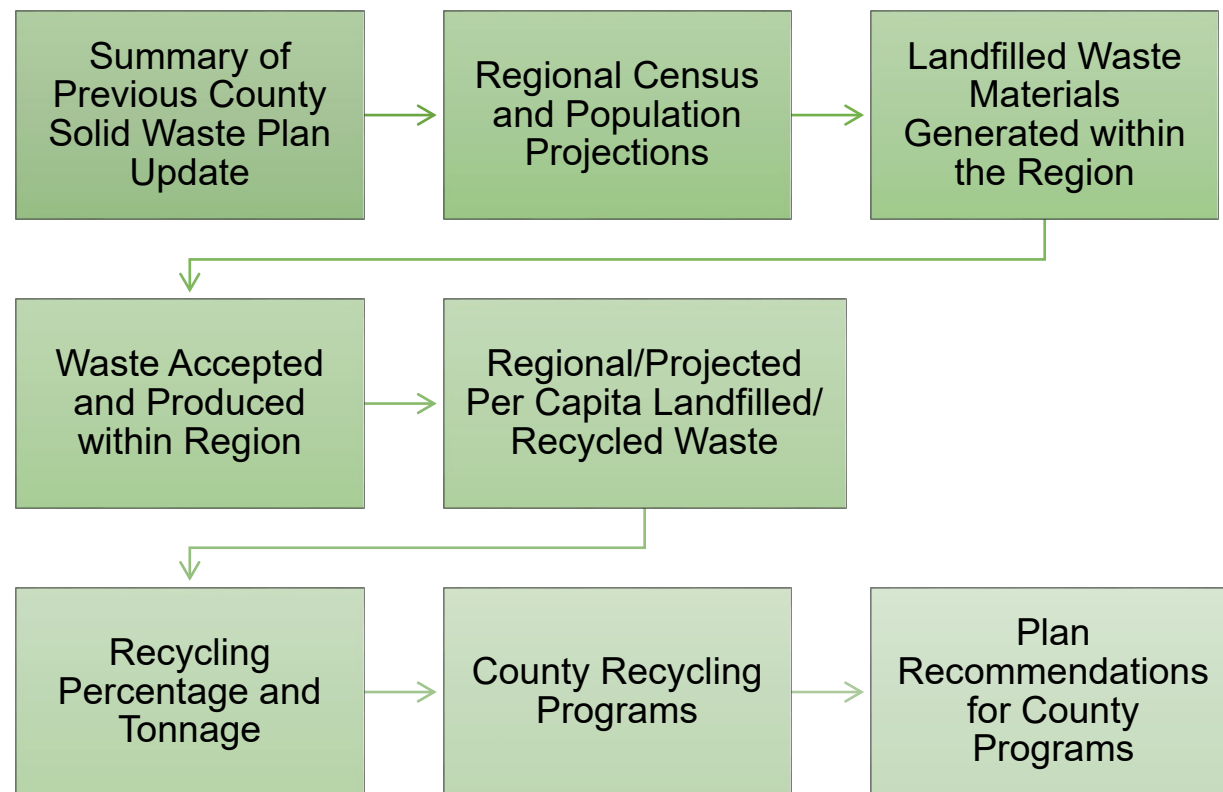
Summary of Previous County Solid Waste Plan Update

Regional Census and Population Projections

Landfilled Waste Materials Generated within the Region

Waste Accepted and Produced within Region

Regional/Projected Per Capita Landfilled/ Recycled Waste

Recycling Percentage and Tonnage

County Recycling Programs

Plan Recommendations for County Programs